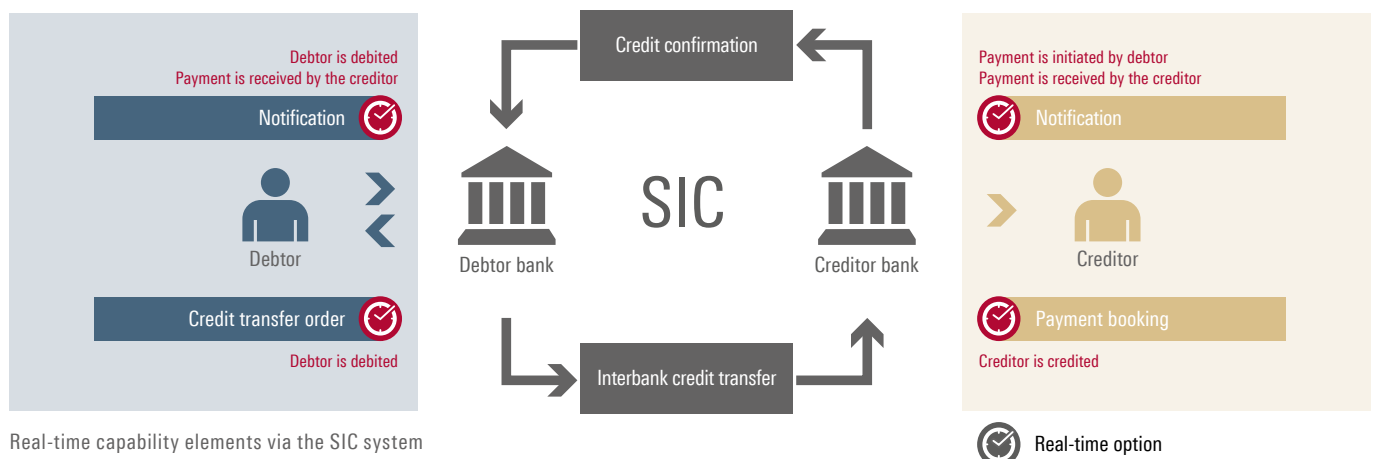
Debtor is debited
Payment is received by the creditor

Notification

Debtor

Credit transfer order

Debtor is debited

Credit confirmation

Debtor bank

SIC

Creditor bank

Interbank credit transfer

Payment is initiated by debtor
Payment is received by the creditor

Notification

Creditor

Payment booking

Creditor is credited

Real-time capability elements via the SIC system

Real-time option